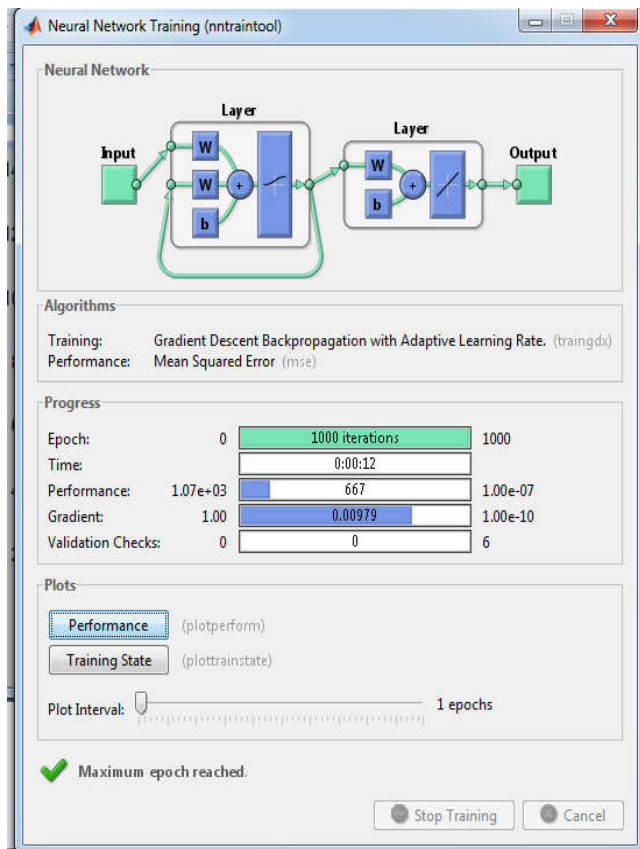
Neural Network Training (nntraintool)

Neural Network

Layer

Input

W

W

+

b

Layer

W

+

b

Output

Algorithms

Training: Gradient Descent Backpropagation with Adaptive Learning Rate. (traingdx)
Performance: Mean Squared Error (mse)

Progress

| | | | |
|---|---|---|---|
| Epoch: | 0 | 1000 iterations | 1000 |
| Time: | | 0:00:12 | |
| Performance: | 1.07e+03 | 667 | 1.00e-07 |
| Gradient: | 1.00 | 0.00979 | 1.00e-10 |
| Validation Checks: | 0 | 0 | 6 |

Plots

Performance (plotperform)

Training State (plottrainstate)

Plot Interval: 1 epochs

Maximum epoch reached.

Stop Training Cancel